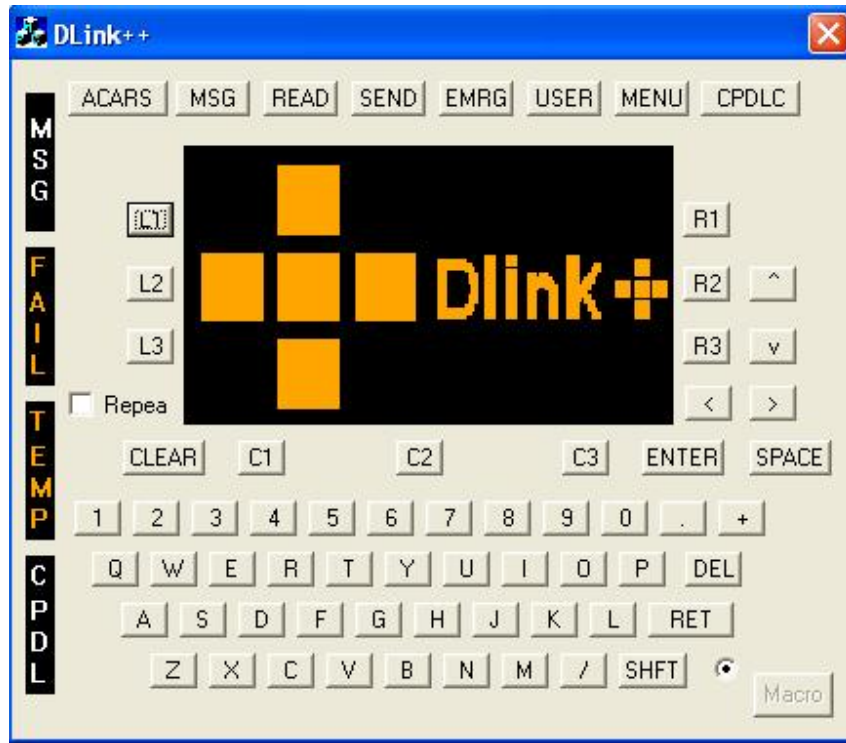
DLink++

ACARS MSG READ SEND EMRG USER MENU CPDLC

M S G

F A I L

T E M P

C P D L

L1
L2
L3

Dlink+

R1
R2
R3

^
v
<
>

Repea

CLEAR C1 C2 C3 ENTER SPACE

1 2 3 4 5 6 7 8 9 0 . +

Q W E R T Y U I O P DEL

A S D F G H J K L RET

Z X C V B N M / SHFT

Macro